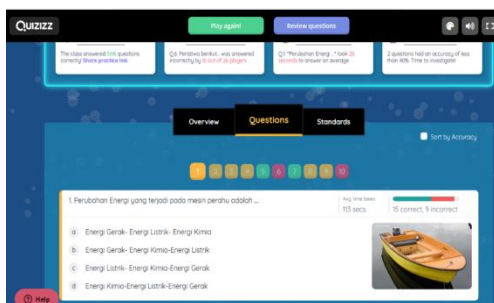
QUIZIZZ

Play again!

Review questions

The class answered 54% questions correctly! Share practice link

Q6. Peralatan berikut... was answered incorrectly by 16 out of 26 players

Q1. "Perubahan Energi ..." took 26 seconds to answer on average

2 questions had an accuracy of less than 40%. Time to investigate!

Overview

Questions

Standards

Sort by Accuracy

1 2 3 4 5 6 7 8 9 10

1. Perubahan Energi yang terjadi pada mesin perahu adalah ....

Avg. time taken
113 secs

15 correct, 9 incorrect

a Energi Gerak- Energi Listrik- Energi Kimia

b Energi Gerak- Energi Kimia-Energi Listrik

c Energi Listrik- Energi Kimia-Energi Gerak

d Energi Kimia-Energi Listrik-Energi Gerak

Help